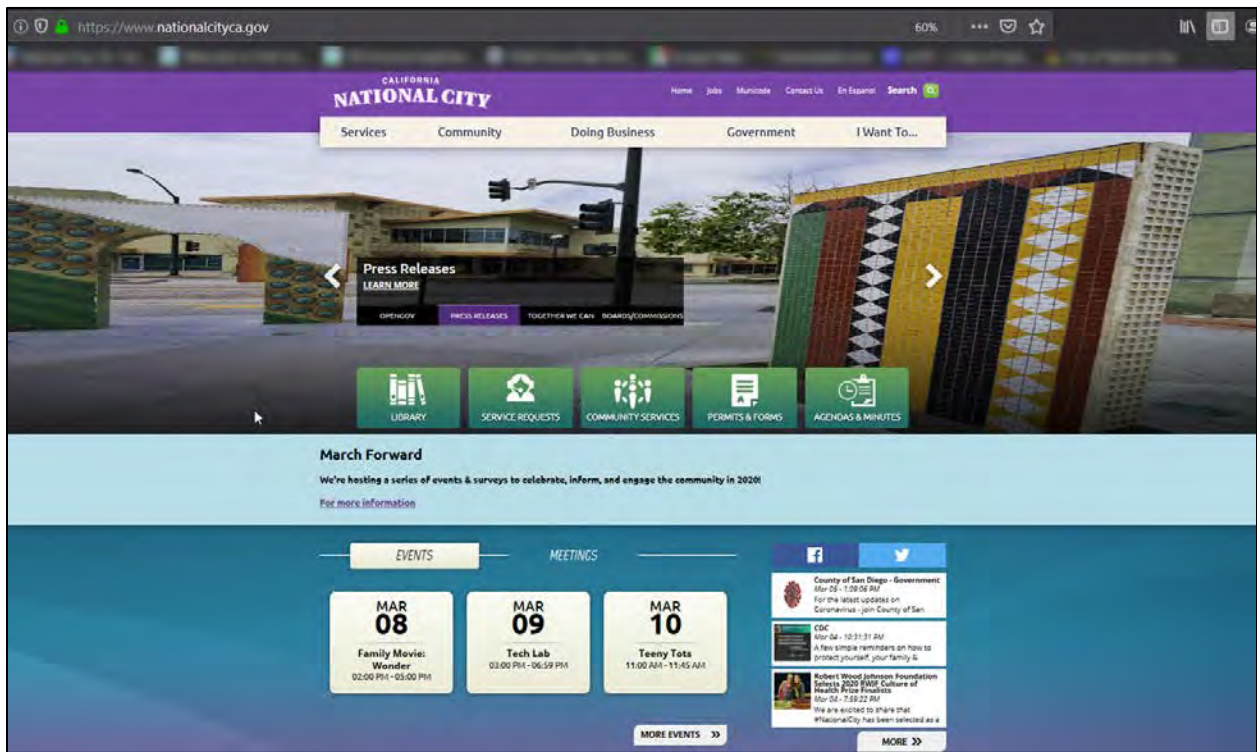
https://www.nationalcityca.gov

60%

CALIFORNIA
NATIONAL CITY

Home Jobs Municode Contact Us En Espanol Search

Services Community Doing Business Government I Want To...

Press Releases
LEARN MORE

OPENGOV PRESS RELEASES TOGETHER WE CAN BOARDS/COMMISSIONS

LIBRARY SERVICE REQUESTS COMMUNITY SERVICES PERMITS & FORMS AGENDAS & MINUTES

March Forward

We're hosting a series of events & surveys to celebrate, inform, and engage the community in 2020!

For more information

EVENTS MEETINGS

MAR 08
Family Movie: Wonder
02:00 PM - 05:00 PM

MAR 09
Tech Lab
03:00 PM - 06:59 PM

MAR 10
Teeny Tots
11:00 AM - 11:45 AM

MORE EVENTS

County of San Diego - Government
Mar 05 - 1:09:06 PM
For the latest updates on Coronavirus - join County of San

CDC
Mar 04 - 10:31:31 AM
A few simple reminders on how to protect yourself, your family &

Robert Wood Johnson Foundation Selects 2020 RWJF Culture of Health Prize Finalists
Mar 04 - 7:59:22 PM
We are excited to share that #NationalCity has been selected as a

MORE